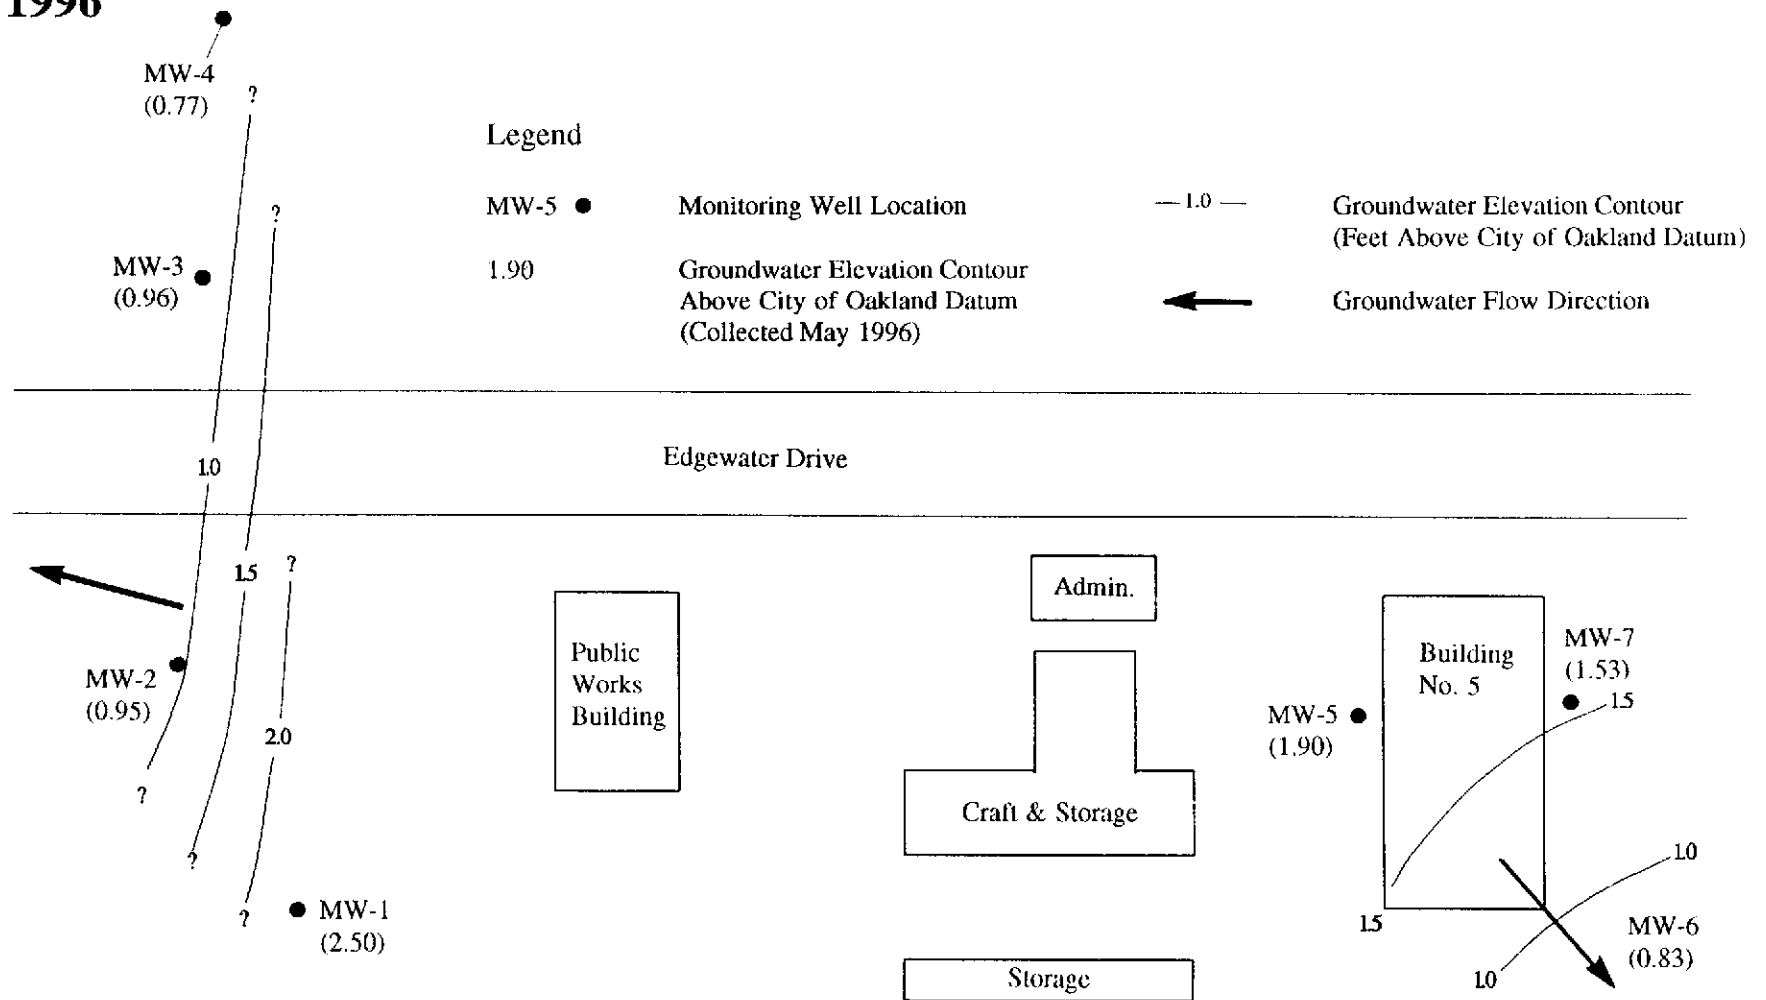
1996

MW-4
(0.77)

?

?

MW-3
(0.96)

Legend

MW-5 Monitoring Well Location

1.90 Groundwater Elevation Contour Above City of Oakland Datum (Collected May 1996)

— 1.0 — Groundwater Elevation Contour (Feet Above City of Oakland Datum)

Groundwater Flow Direction

Edgewater Drive

1.0

1.5

?

Admin.

Public Works Building

MW-2
(0.95)

2.0

?

?

?

MW-1
(2.50)

Craft & Storage

Storage

Building No. 5

MW-7
(1.53)

1.5

MW-5
(1.90)

1.5

1.0

1.0

MW-6
(0.83)